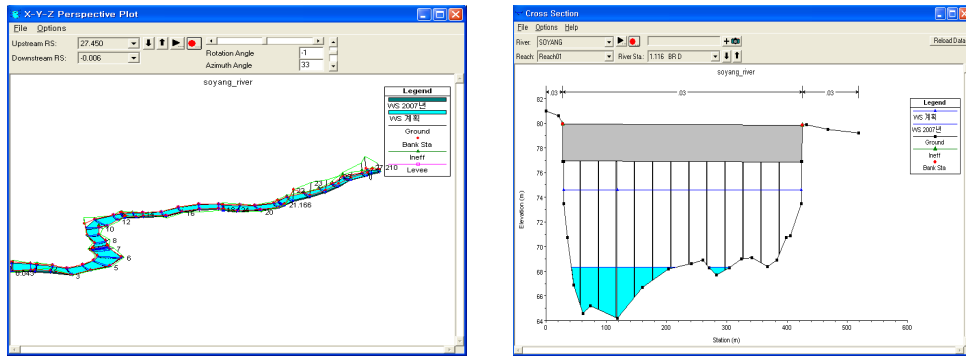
X-Y-Z Perspective Plot

File Options

Upstream RS: 27.450

Downstream RS: -0.006

Rotation Angle -1

Azimuth Angle 33

soyang_river

Legend

WS 2007년

WS 계획

Ground

Bank Sta

Ineff

Levee

27.210

23

22

21.166

20

16

12

10

8

7

6

5

3

0.043

Cross Section

File Options Help

River: SOYANG

Reach: Reach01

River Sta.: 1.116 BR D

Reload Data

soyang_river

.03

.03

.03

Legend

WS 계획

WS 2007년

Ground

Ineff

Bank Sta

Elevation (m)

82

80

78

76

74

72

70

68

66

64

0

100

200

300

400

500

600

Station (m)